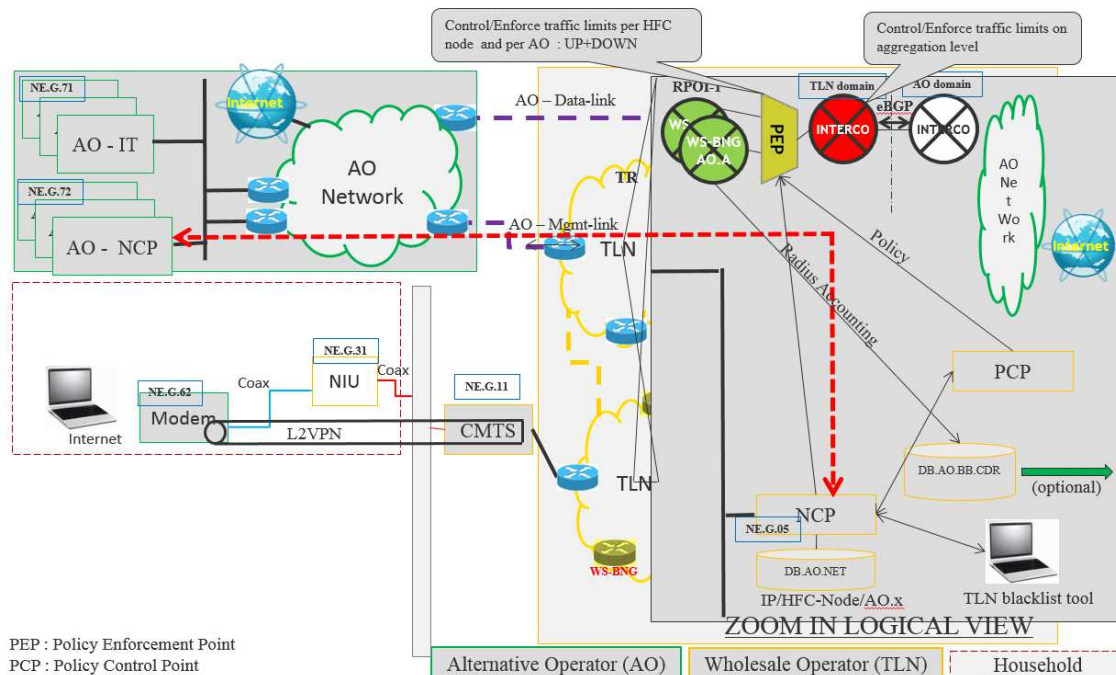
Control/Enforce traffic limits per HFC node and per AO : UP+DOWN

Control/Enforce traffic limits on aggregation level

NE.G.71

AO - IT

Internet

AO Network

AO – Data-link

RPOI-1

WS

WS-BNG AO.A

PEP

TLN domain

INTERCO

eBGP

AO domain

INTERCO

AO Ne t Wo rk

Internet

NE.G.72

AO - NCP

AO – Mgmt-link

TR

TLN

Policy

Radius Accounting

NE.G.31

NIU

Coax

Coax

NE.G.62

Modem

Internet

NE.G.11

CMTS

L2VPN

TLN

PCP

DB.AO.BB.CDR

(optional)

NCP

NE.G.05

DB.AO.NET

IP/HFC-Node/AO.x

WS-BNG

TLN blacklist tool

ZOOM IN LOGICAL VIEW

PEP : Policy Enforcement Point
PCP : Policy Control Point

Alternative Operator (AO)

Wholesale Operator (TLN)

Household